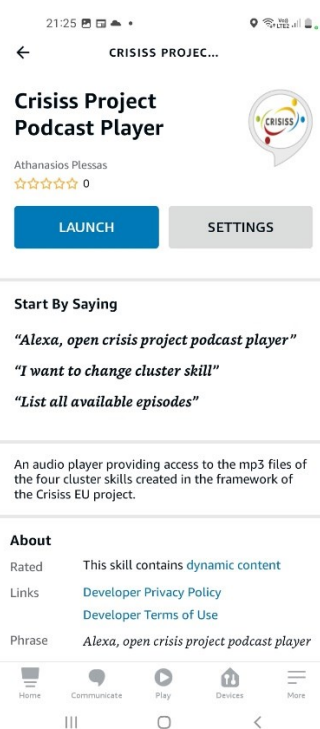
21:25

CRISISS PROJEC...

Crisiss Project Podcast Player

CRISISS

Athanasios Plessas

0

LAUNCH

SETTINGS

Start By Saying

"Alexa, open crisis project podcast player"

"I want to change cluster skill"

"List all available episodes"

An audio player providing access to the mp3 files of the four cluster skills created in the framework of the Crisiss EU project.

About

Rated This skill contains dynamic content

Links Developer Privacy Policy

Developer Terms of Use

Phrase Alexa, open crisis project podcast player

Home Communicate Play Devices More